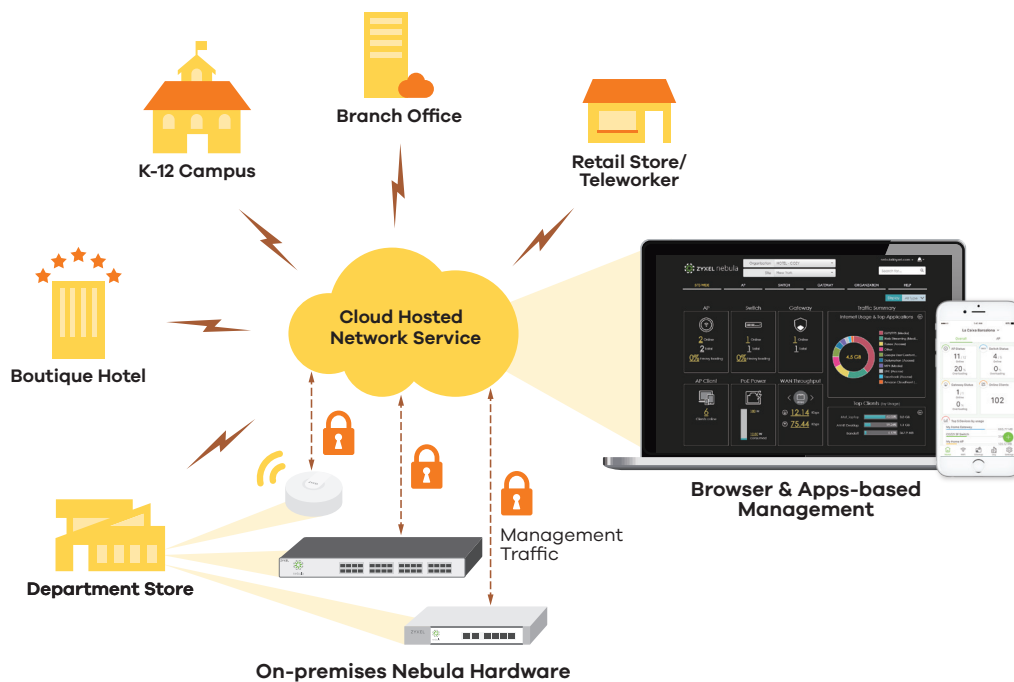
Branch Office

K-12 Campus

Retail Store/
Teleworker

Boutique Hotel

Cloud Hosted
Network Service

ZYXEL Nebula

AP

Switch

Gateway

Traffic Summary

AP Client

PoE Power

WAN throughput

Top Clients

12.14

75.44

4.5 GB

102

Department Store

Management
Traffic

Browser & Apps-based
Management

On-premises Nebula Hardware